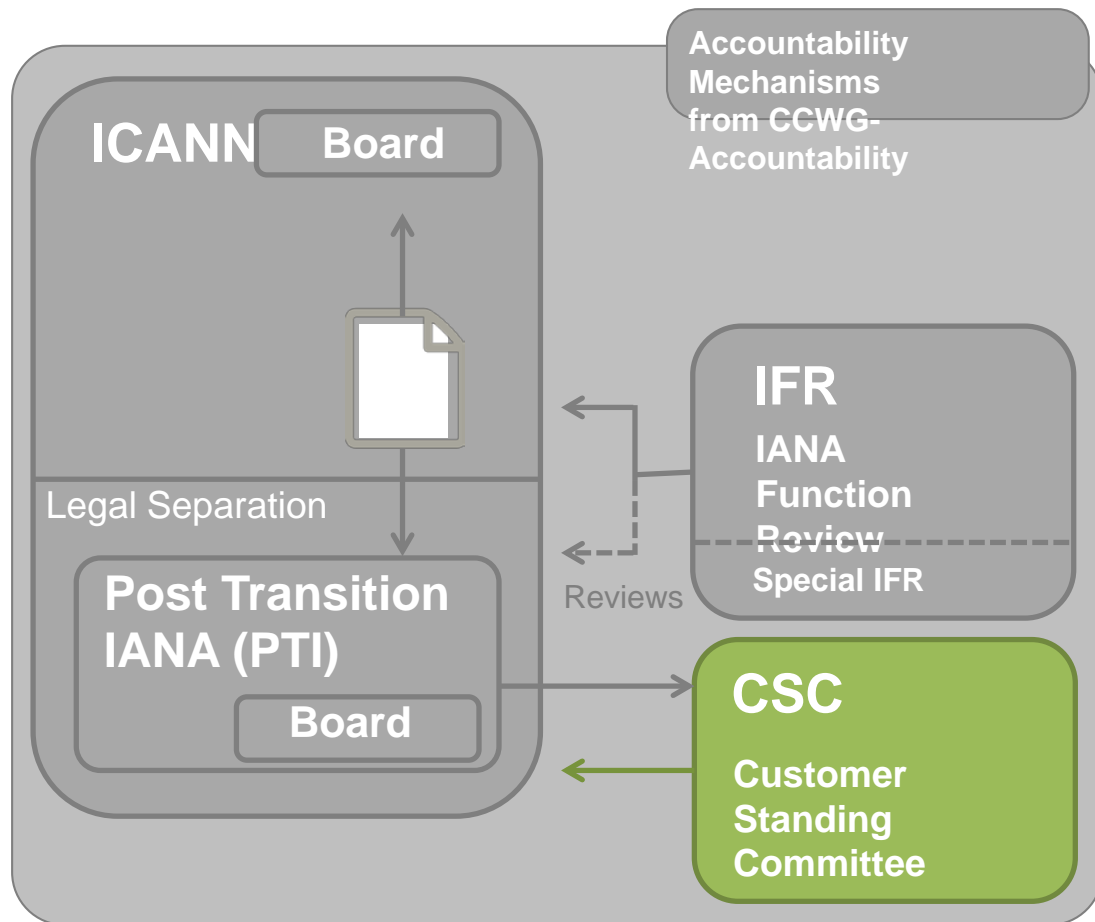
Accountability Mechanisms from CCWG-Accountability

ICANN

Board

Legal Separation

Post Transition IANA (PTI)

Board

IFR

IANA Function Review

Special IFR

Reviews

CSC

Customer Standing Committee